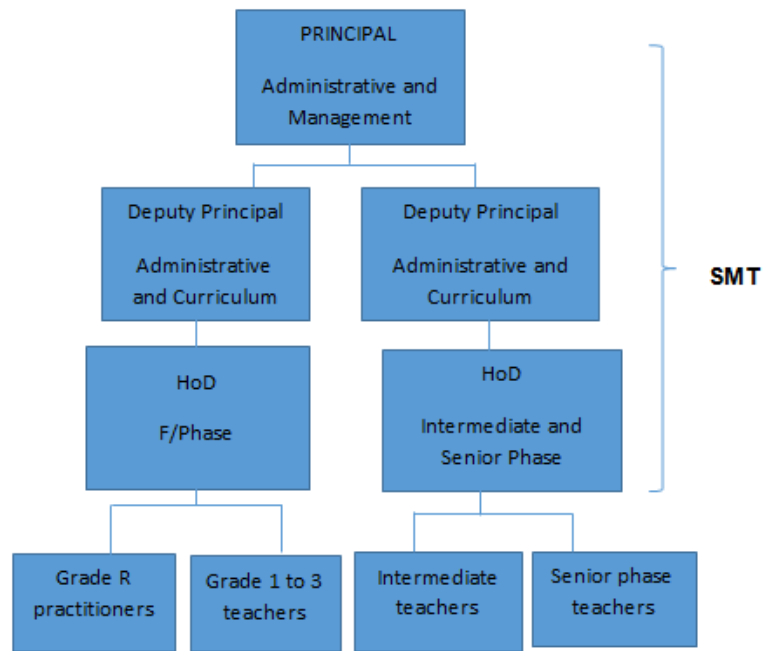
PRINCIPAL

Administrative and Management

Deputy Principal

Administrative and Curriculum

Deputy Principal

Administrative and Curriculum

SMT

HoD

F/Phase

HoD

Intermediate and Senior Phase

Grade R practitioners

Grade 1 to 3 teachers

Intermediate teachers

Senior phase teachers